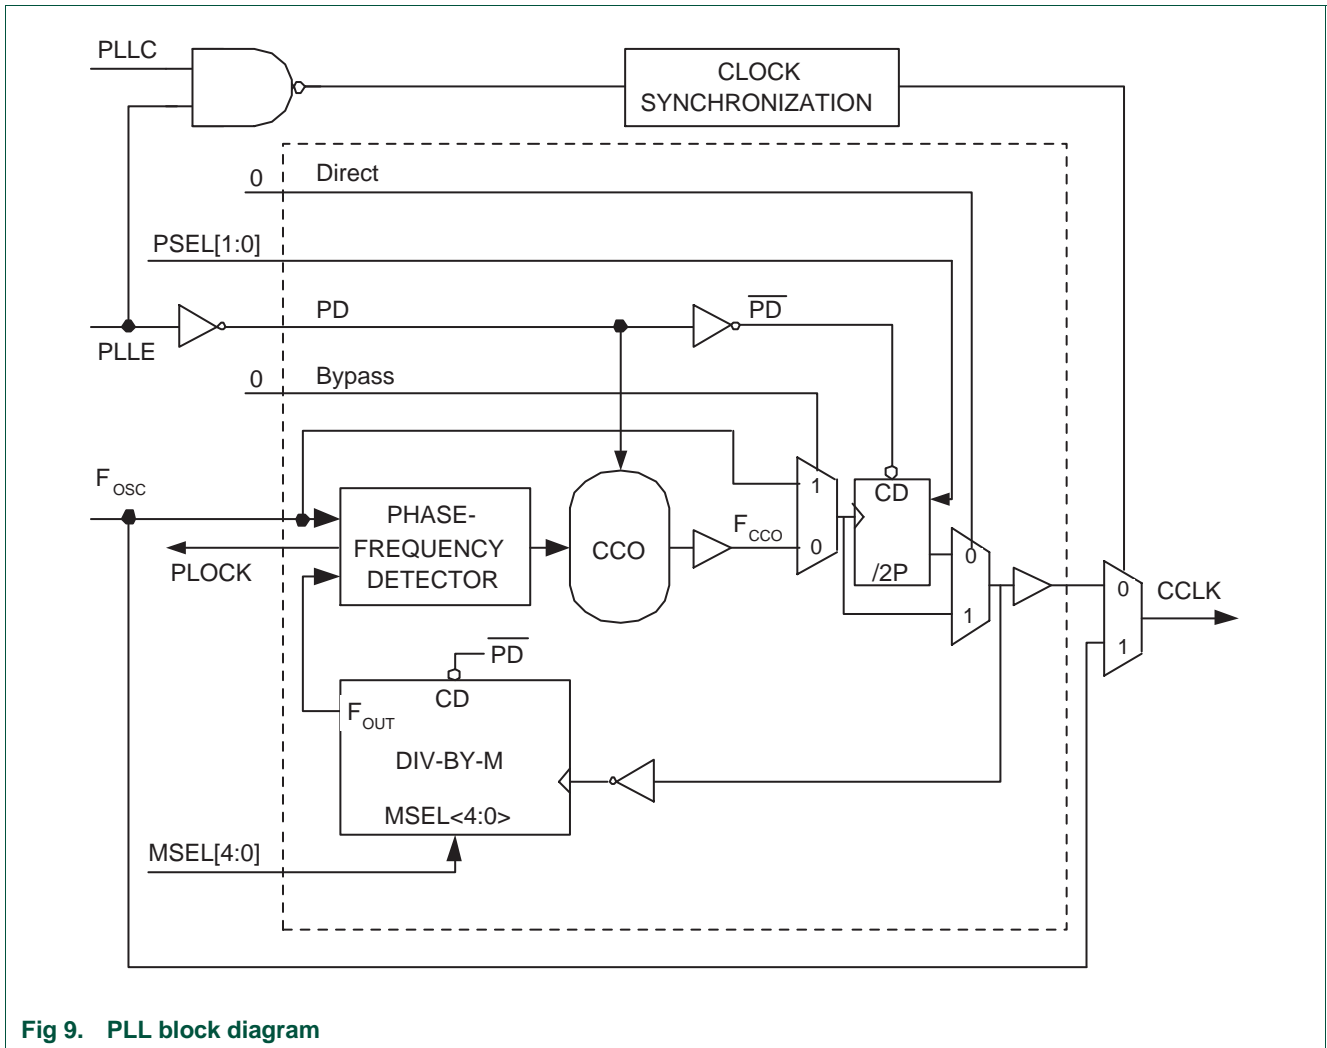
PLLC

CLOCK SYNCHRONIZATION

0

Direct

PSEL[1:0]

PD

$\overline{PD}$

PLLE

0

Bypass

$F_{OSC}$

1

CD

PHASE-FREQUENCY DETECTOR

CCO

$F_{CCO}$

0

/2P

0

PLOCK

1

0

CCLK

1

$\overline{PD}$

CD

$F_{OUT}$

DIV-BY-M

MSEL<4:0>

MSEL[4:0]

Fig 9. PLL block diagram